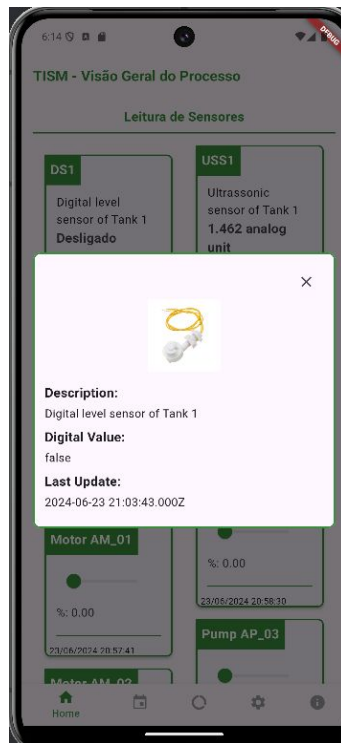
6:14

DEBUG

TISM - Visão Geral do Processo

Leitura de Sensores

DS1

Digital level sensor of Tank 1

Desligado

USS1

Ultrassonic sensor of Tank 1

1.462 analog unit

×

Description:

Digital level sensor of Tank 1

Digital Value:

false

Last Update:

2024-06-23 21:03:43.000Z

Motor AM_01

%: 0.00

23/06/2024 20:57:41

%: 0.00

23/06/2024 20:58:30

Pump AP_03

Motor AM_02

Home